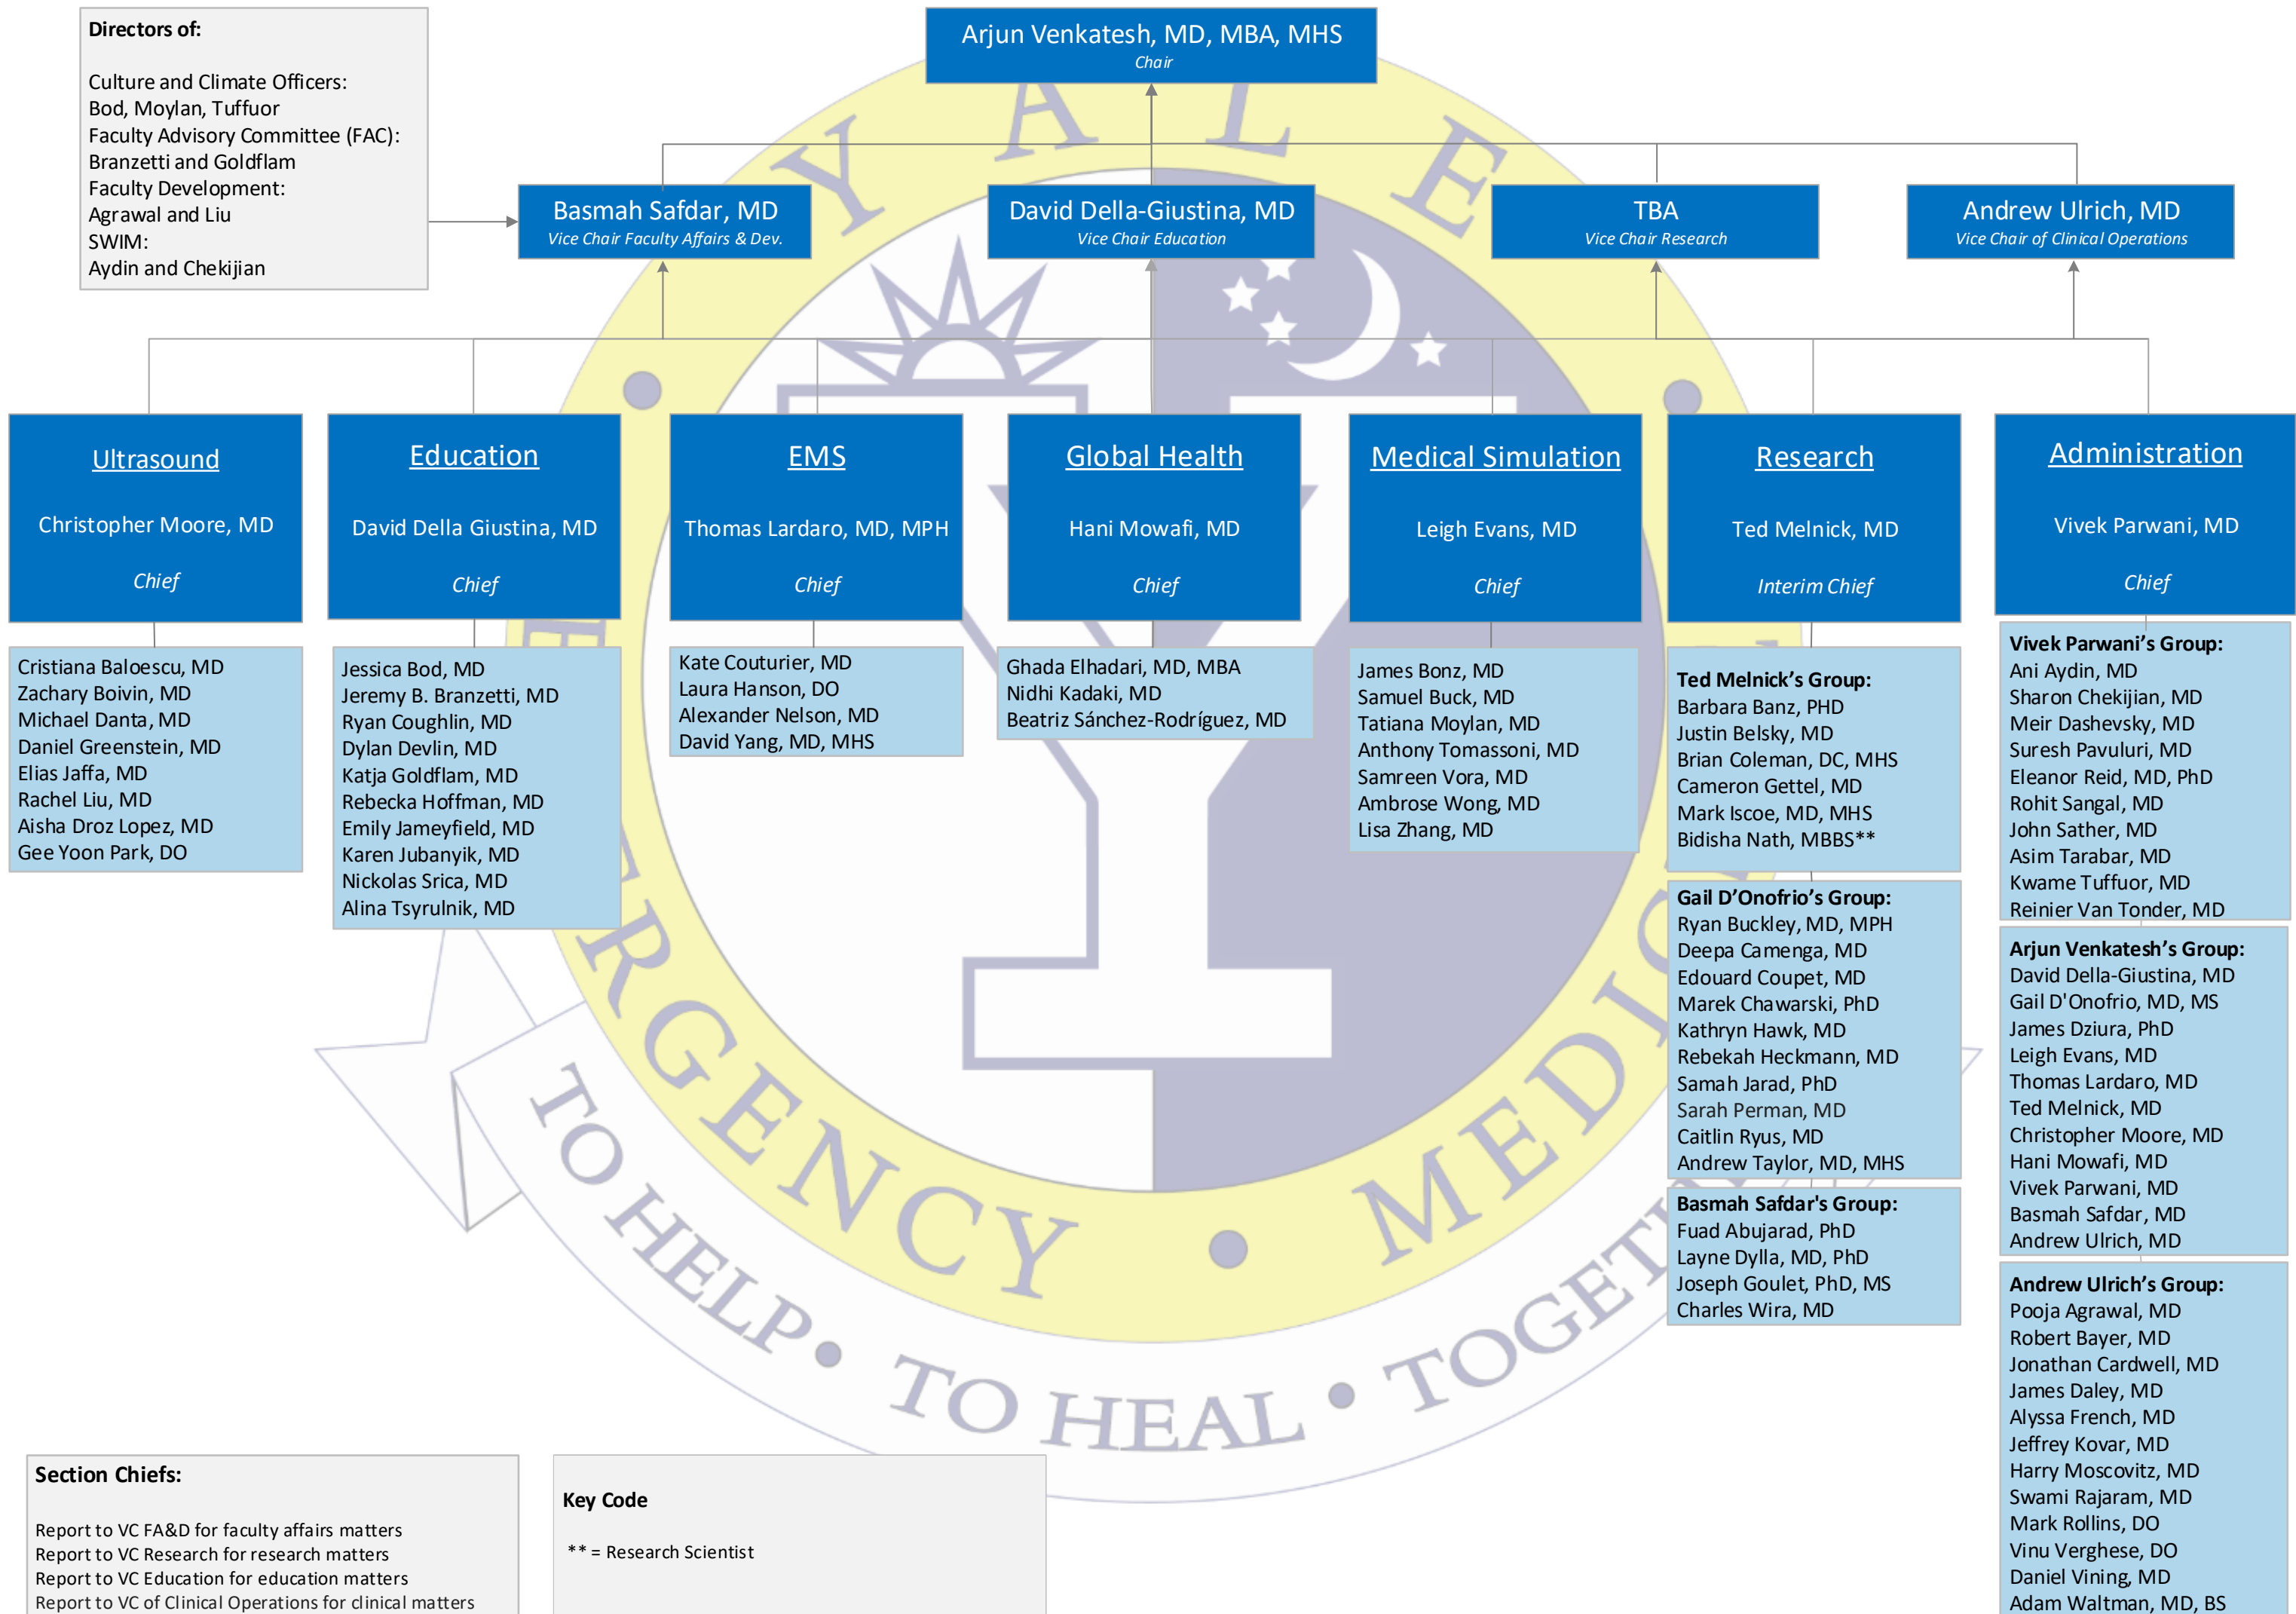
Directors of:

Culture and Climate Officers:
Bod, Moylan, Tuffuor
Faculty Advisory Committee (FAC):
Branzetti and Goldflam
Faculty Development:
Agrawal and Liu
SWIM:
Aydin and Chekijian

Arjun Venkatesh, MD, MBA, MHS
Chair

Basmah Safdar, MD
Vice Chair Faculty Affairs & Dev.

David Della-Giustina, MD
Vice Chair Education

TBA
Vice Chair Research

Andrew Ulrich, MD
Vice Chair of Clinical Operations

YALE EMERGENCY MEDICINE
TO HELP • TO HEAL • TOGETHER

Ultrasound
Christopher Moore, MD
Chief

Cristiana Baloescu, MD
Zachary Boivin, MD
Michael Danta, MD
Daniel Greenstein, MD
Elias Jaffa, MD
Rachel Liu, MD
Aisha Droz Lopez, MD
Gee Yoon Park, DO

Education
David Della Giustina, MD
Chief

Jessica Bod, MD
Jeremy B. Branzetti, MD
Ryan Coughlin, MD
Dylan Devlin, MD
Katja Goldflam, MD
Rebecka Hoffman, MD
Emily Jameyfield, MD
Karen Jubanyik, MD
Nickolas Srica, MD
Alina Tsyrulnik, MD

EMS
Thomas Lardaro, MD, MPH
Chief

Kate Couturier, MD
Laura Hanson, DO
Alexander Nelson, MD
David Yang, MD, MHS

Global Health
Hani Mowafi, MD
Chief

Ghada Elhadari, MD, MBA
Nidhi Kadaki, MD
Beatriz Sánchez-Rodríguez, MD

Medical Simulation
Leigh Evans, MD
Chief

James Bonz, MD
Samuel Buck, MD
Tatiana Moylan, MD
Anthony Tomassoni, MD
Samreen Vora, MD
Ambrose Wong, MD
Lisa Zhang, MD

Research
Ted Melnick, MD
Interim Chief

Ted Melnick's Group:
Barbara Banz, PHD
Justin Belsky, MD
Brian Coleman, DC, MHS
Cameron Gettel, MD
Mark Iscoe, MD, MHS
Bidisha Nath, MBBS**

Gail D'Onofrio's Group:
Ryan Buckley, MD, MPH
Deepa Camenga, MD
Edouard Coupet, MD
Marek Chawarski, PhD
Kathryn Hawk, MD
Rebekah Heckmann, MD
Samah Jarad, PhD
Sarah Perman, MD
Caitlin Ryus, MD
Andrew Taylor, MD, MHS

Basmah Safdar's Group:
Fuad Abujarad, PhD
Layne Dylla, MD, PhD
Joseph Goulet, PhD, MS
Charles Wira, MD

Administration
Vivek Parwani, MD
Chief

Vivek Parwani's Group:
Ani Aydin, MD
Sharon Chekijian, MD
Meir Dashevsky, MD
Suresh Pavuluri, MD
Eleanor Reid, MD, PhD
Rohit Sangal, MD
John Sather, MD
Asim Tarabar, MD
Kwame Tuffuor, MD
Reinier Van Tonder, MD

Arjun Venkatesh's Group:
David Della-Giustina, MD
Gail D'Onofrio, MD, MS
James Dziura, PhD
Leigh Evans, MD
Thomas Lardaro, MD
Ted Melnick, MD
Christopher Moore, MD
Hani Mowafi, MD
Vivek Parwani, MD
Basmah Safdar, MD
Andrew Ulrich, MD

Andrew Ulrich's Group:
Pooja Agrawal, MD
Robert Bayer, MD
Jonathan Cardwell, MD
James Daley, MD
Alyssa French, MD
Jeffrey Kovar, MD
Harry Moscovitz, MD
Swami Rajaram, MD
Mark Rollins, DO
Vinu Verghese, DO
Daniel Vining, MD
Adam Waltman, MD, BS

Section Chiefs:

Report to VC FA&D for faculty affairs matters
Report to VC Research for research matters
Report to VC Education for education matters
Report to VC of Clinical Operations for clinical matters

Key Code

** = Research Scientist